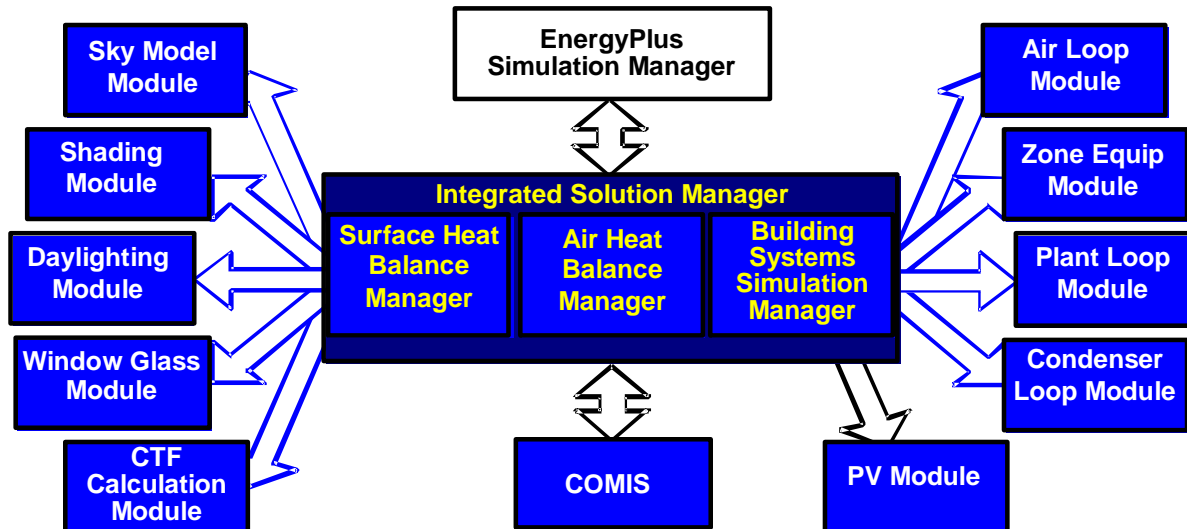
Sky Model Module

Shading Module

Daylighting Module

Window Glass Module

CTF Calculation Module

EnergyPlus Simulation Manager

Integrated Solution Manager

Surface Heat Balance Manager

Air Heat Balance Manager

Building Systems Simulation Manager

COMIS

Air Loop Module

Zone Equip Module

Plant Loop Module

Condenser Loop Module

PV Module